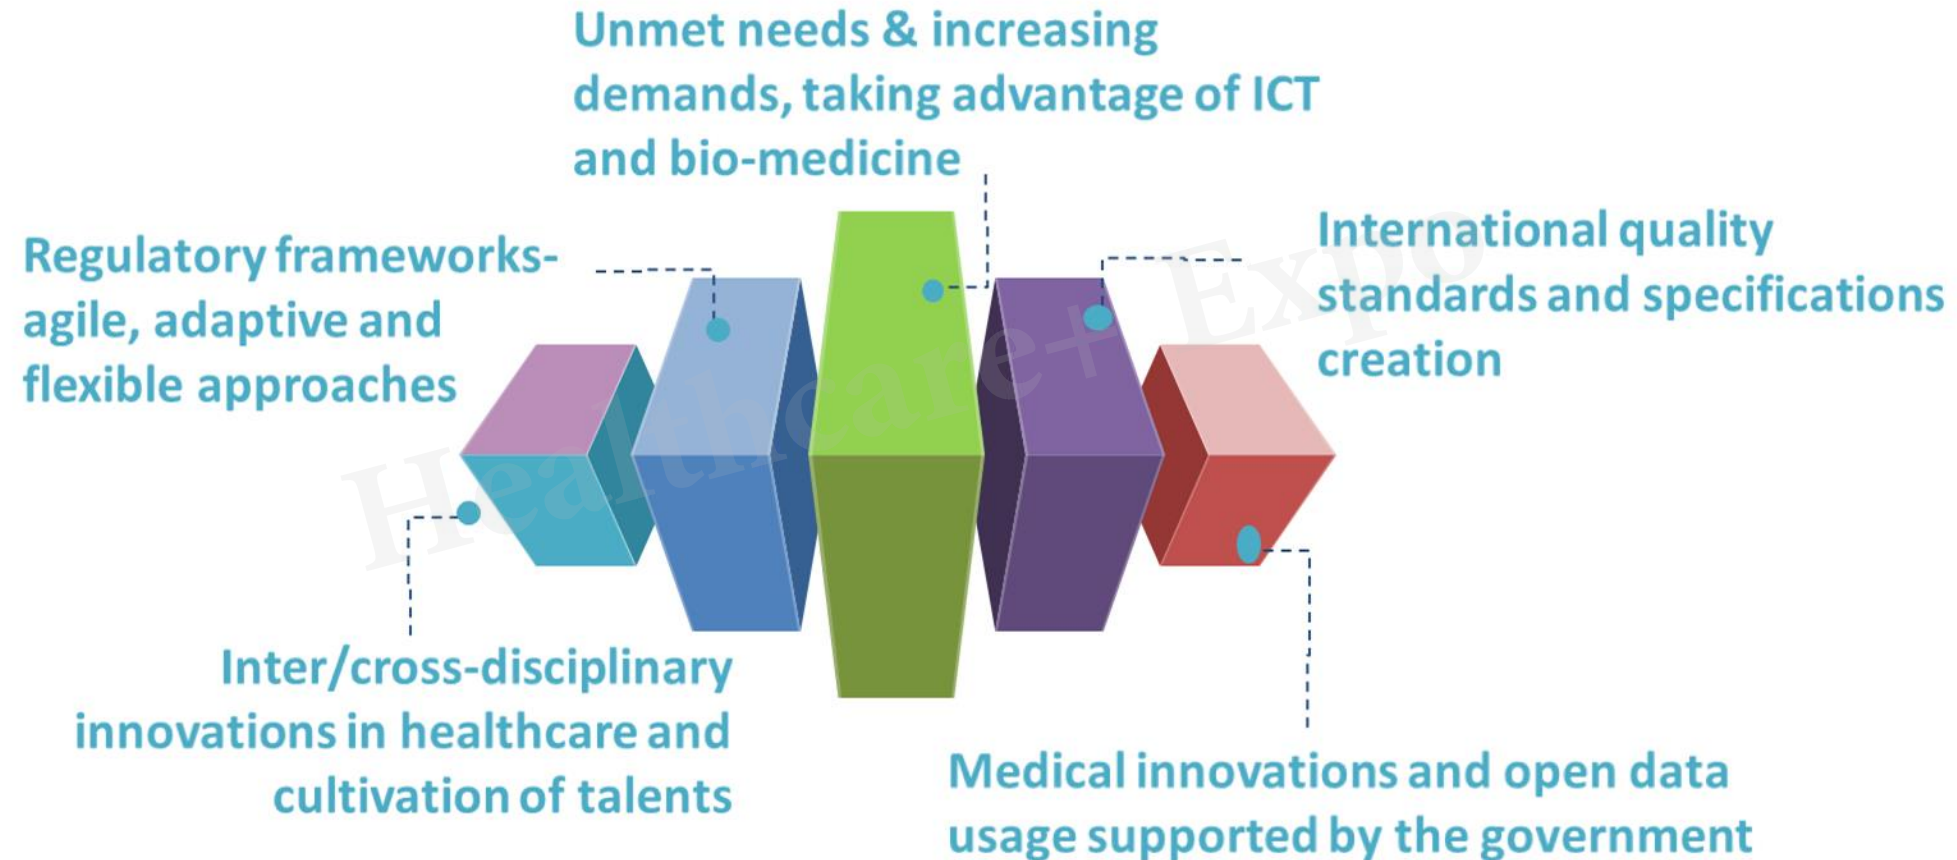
Unmet needs & increasing demands, taking advantage of ICT and bio-medicine

Regulatory frameworks- agile, adaptive and flexible approaches

International quality standards and specifications creation

Healthcare+ Expo

Inter/cross-disciplinary innovations in healthcare and cultivation of talents

Medical innovations and open data usage supported by the government